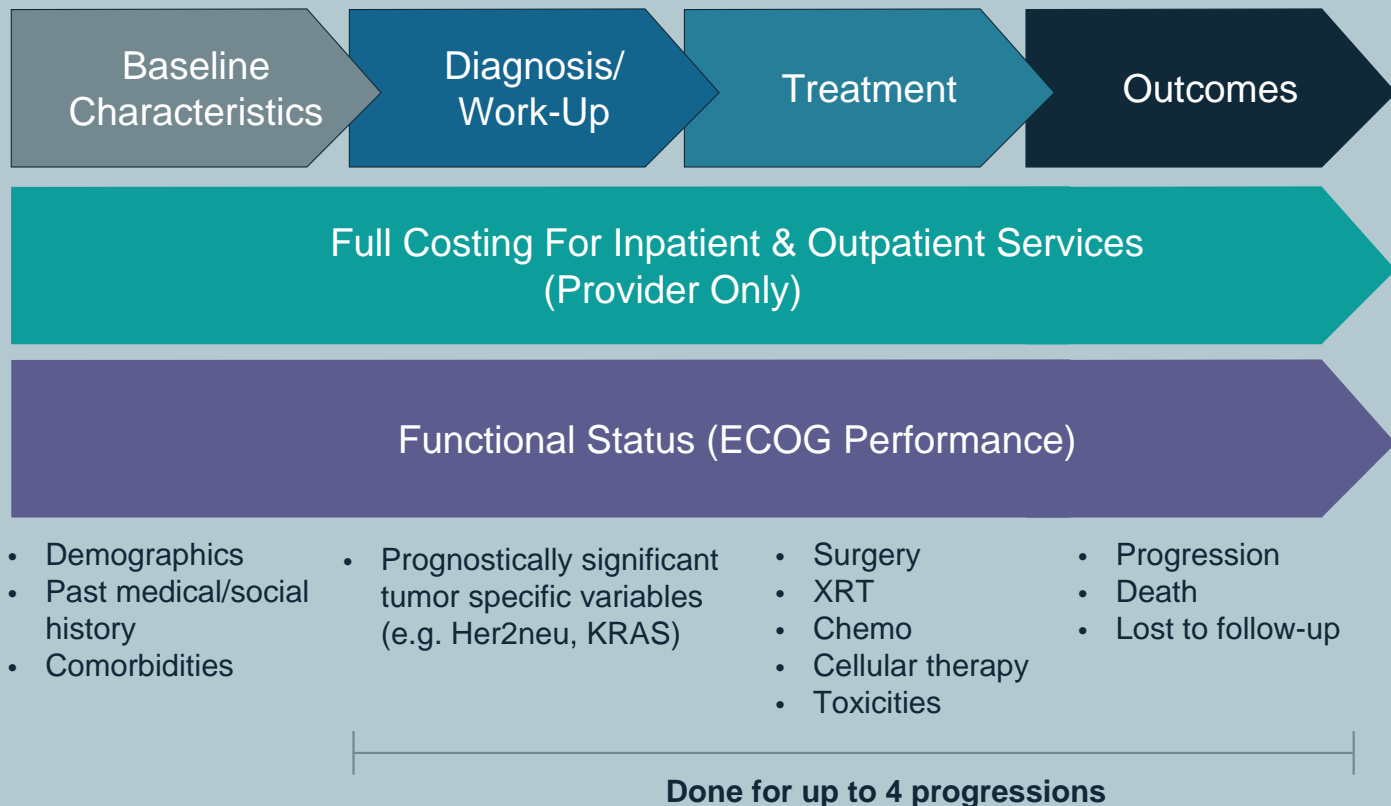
Baseline Characteristics

Diagnosis/ Work-Up

Treatment

Outcomes

Full Costing For Inpatient & Outpatient Services (Provider Only)

Functional Status (ECOG Performance)

- Demographics
- Past medical/social history
- Comorbidities

- Prognostically significant tumor specific variables (e.g. Her2neu, KRAS)

- Surgery
- XRT
- Chemo
- Cellular therapy
- Toxicities

- Progression
- Death
- Lost to follow-up

Done for up to 4 progressions